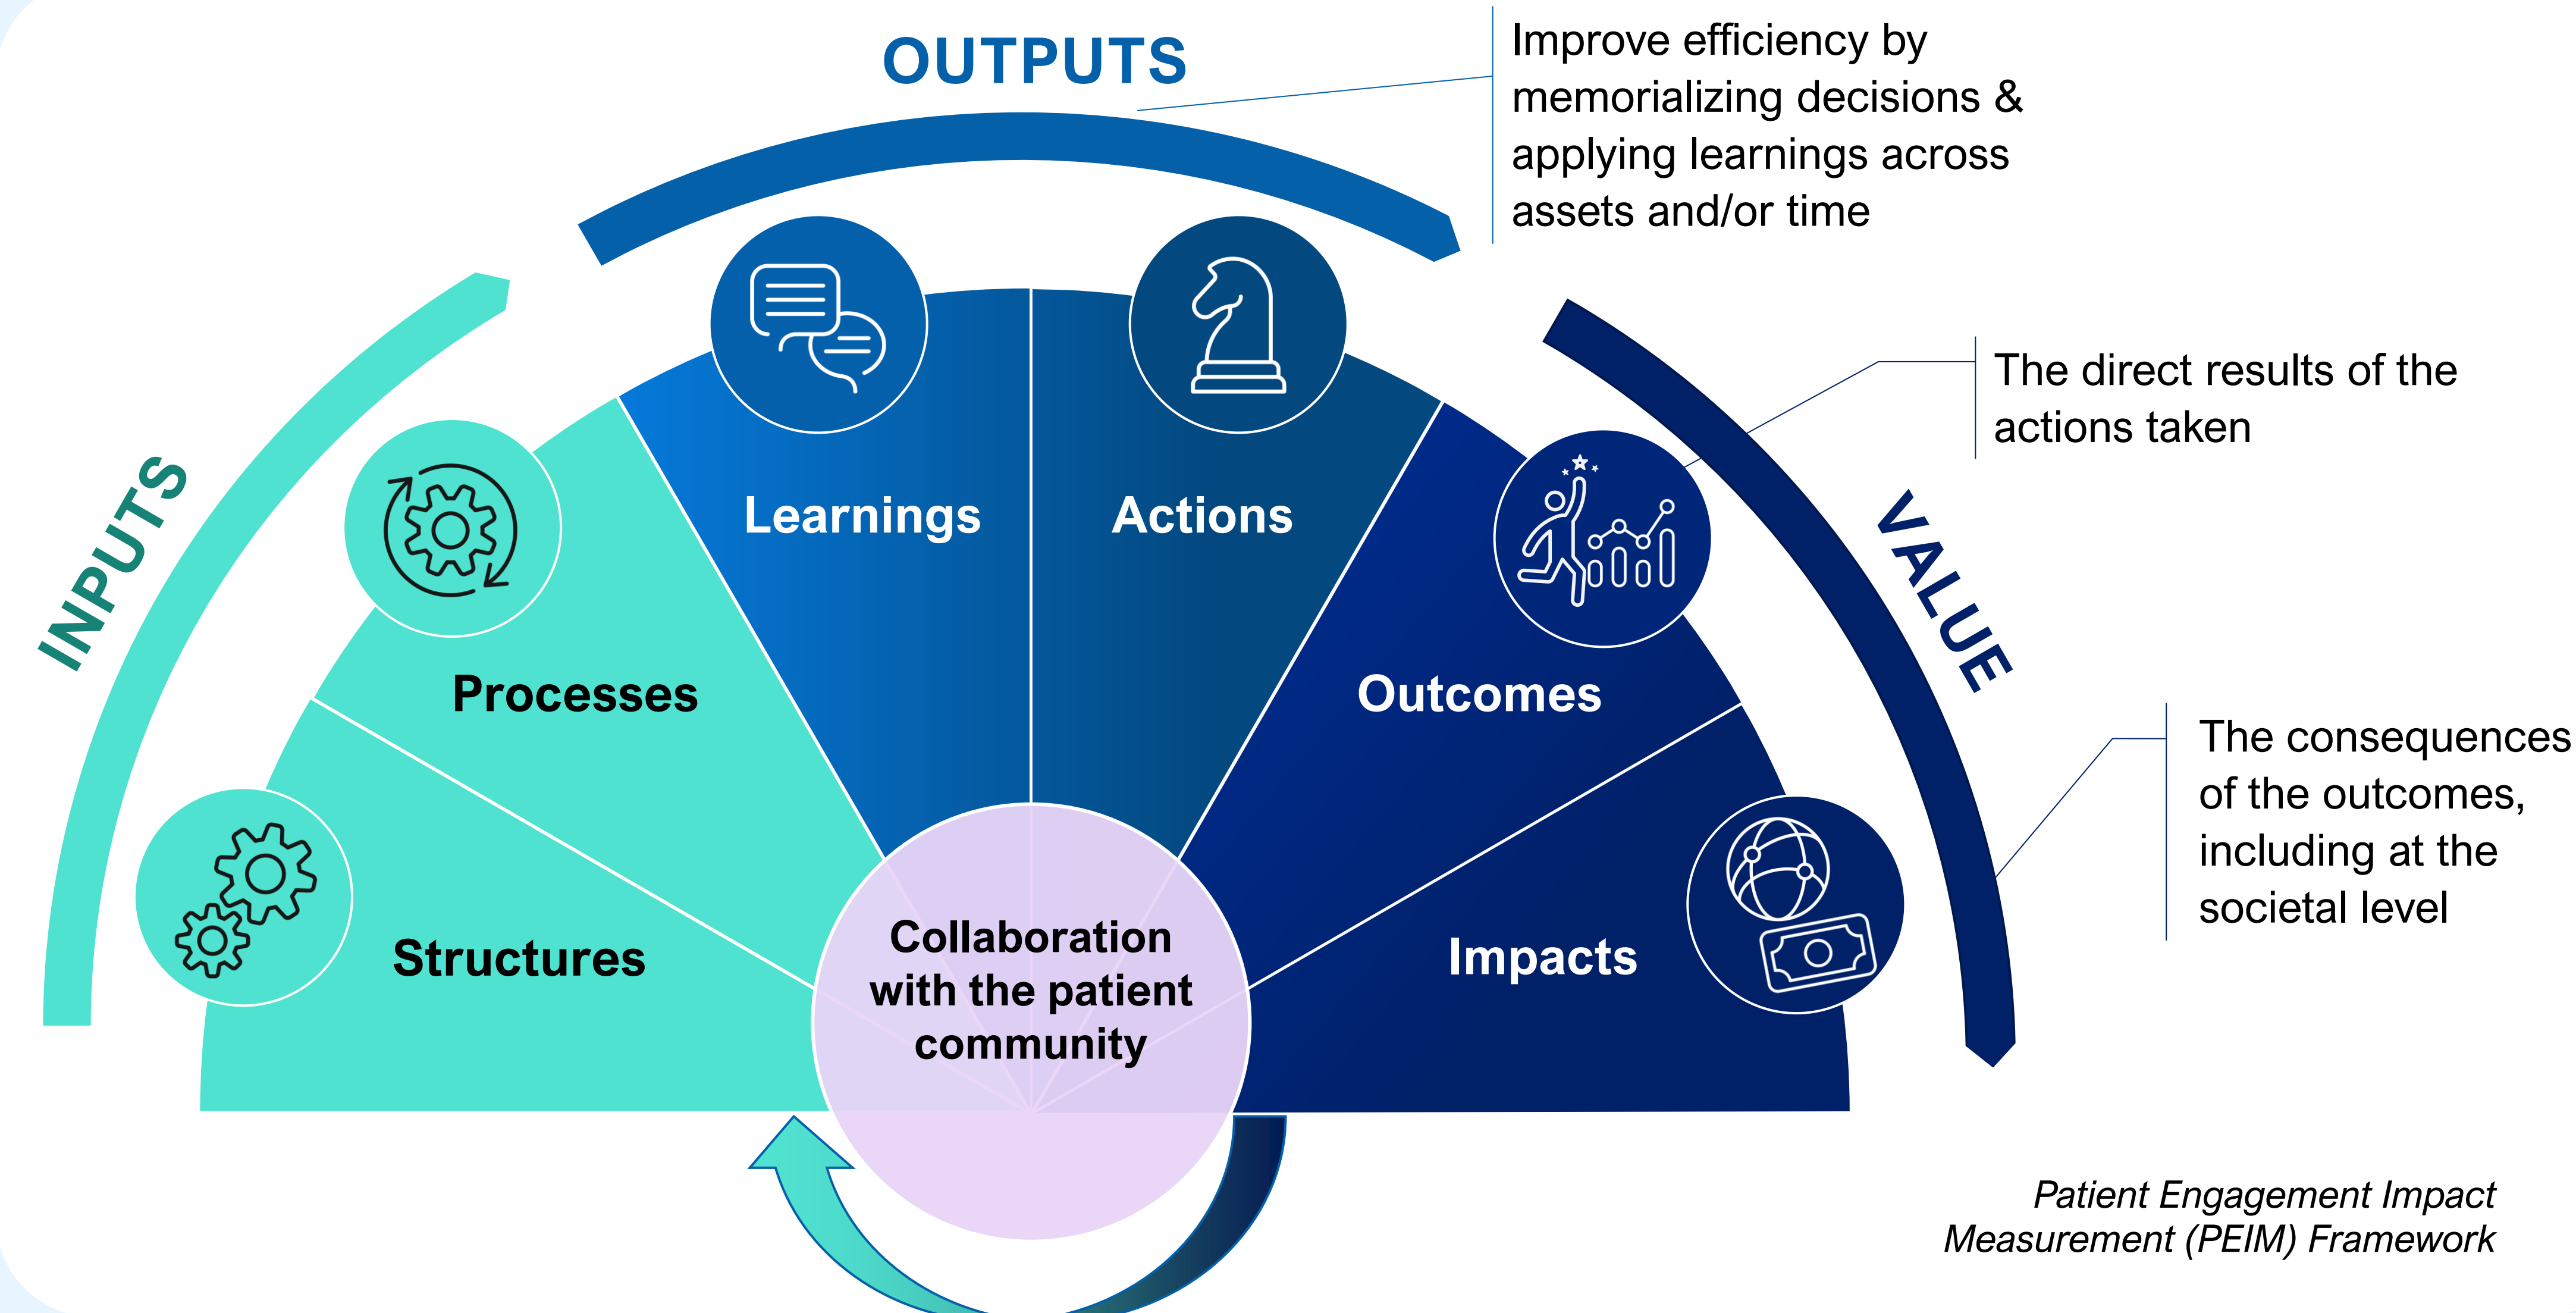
OUTPUTS

Improve efficiency by memorializing decisions & applying learnings across assets and/or time

INPUTS

Learnings

Actions

The direct results of the actions taken

VALUE

Processes

Outcomes

The consequences of the outcomes, including at the societal level

Structures

Collaboration with the patient community

Impacts

Patient Engagement Impact Measurement (PEIM) Framework